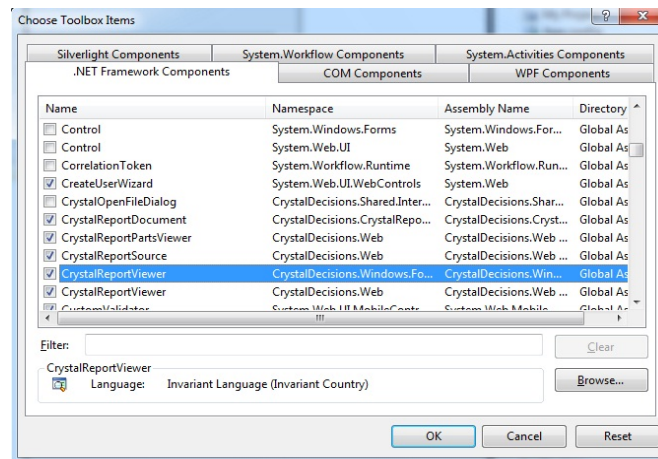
Choose Toolbox Items

?

X

Silverlight Components | System.Workflow Components | System.Activities Components
.NET Framework Components | COM Components | WPF Components

| Name | Namespace | Assembly Name | Directory |
|---|---|---|---|
| Control | System.Windows.Forms | System.Windows.For... | Global As |
| Control | System.Web.UI | System.Web | Global As |
| CorrelationToken | System.Workflow.Runtime | System.Workflow.Run... | Global As |
| CreateUserWizard | System.Web.UI.WebControls | System.Web | Global As |
| CrystalOpenFileDialog | CrystalDecisions.Shared.Inter... | CrystalDecisions.Shar... | Global As |
| CrystalReportDocument | CrystalDecisions.CrystalRepo... | CrystalDecisions.Cryst... | Global As |
| CrystalReportPartsViewer | CrystalDecisions.Web | CrystalDecisions.Web ... | Global As |
| CrystalReportSource | CrystalDecisions.Web | CrystalDecisions.Web ... | Global As |
| CrystalReportViewer | CrystalDecisions.Windows.Fo... | CrystalDecisions.Win... | Global As |
| CrystalReportViewer | CrystalDecisions.Web | CrystalDecisions.Web ... | Global As |
| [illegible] | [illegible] | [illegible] | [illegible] |

Filter:

Clear

CrystalReportViewer
Language: Invariant Language (Invariant Country)

Browse...

OK Cancel Reset